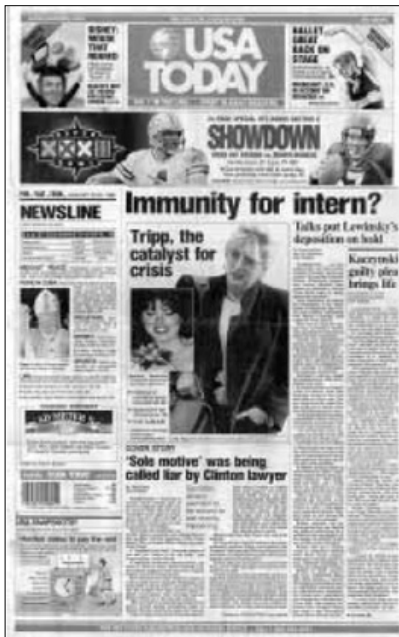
USA TODAY

SHOWDOWN

XXXII

NEWSLINE

Immunity for intern?

Talks put Lewinsky's deposition on hold

Tripp, the catalyst for crisis

Kaczynski guilty plea brings life

'Sole motive' was being called liar by Clinton lawyer